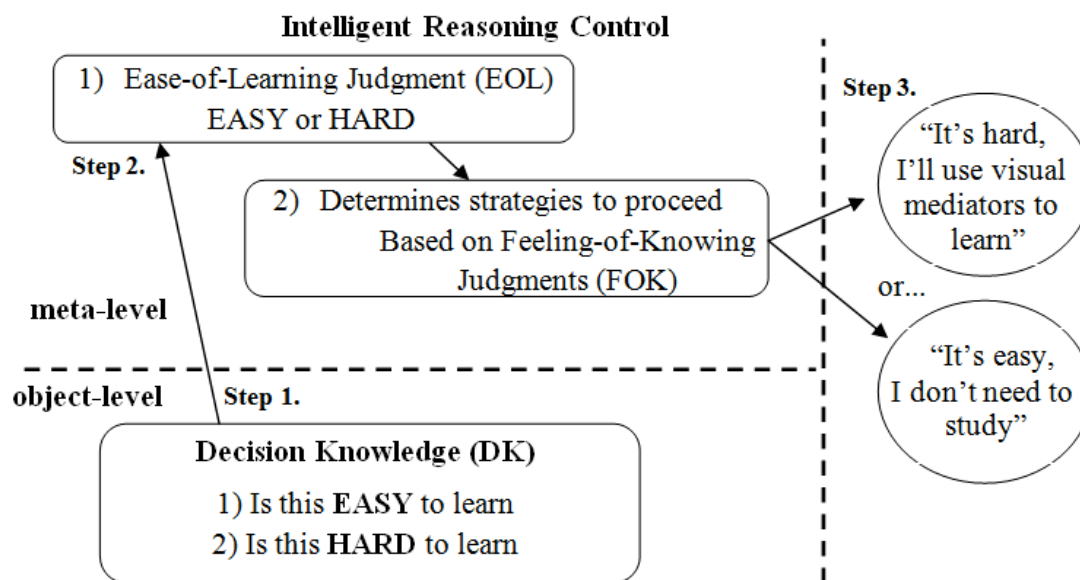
Intelligent Reasoning Control

1) Ease-of-Learning Judgment (EOL) EASY or HARD

Step 2.

2) Determines strategies to proceed Based on Feeling-of-Knowing Judgments (FOK)

Step 3.

"It's hard, I'll use visual mediators to learn"

or...

"It's easy, I don't need to study"

meta-level

object-level

Step 1.

Decision Knowledge (DK)

1) Is this **EASY** to learn

2) Is this **HARD** to learn